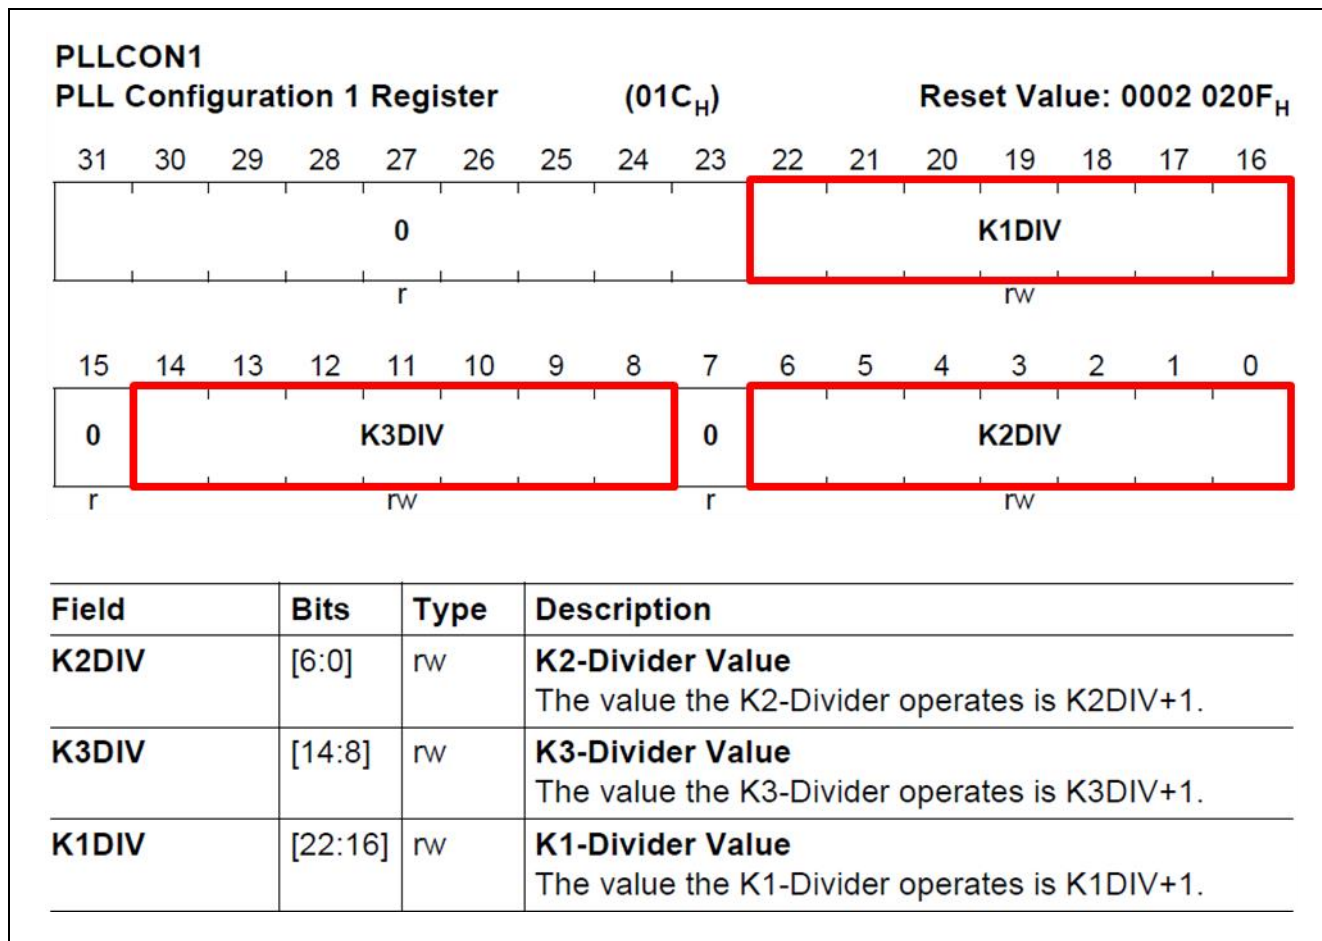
PLLCON1
PLL Configuration 1 Register (01C$_H$) Reset Value: 0002 020F$_H$

| 31 | 30 | 29 | 28 | 27 | 26 | 25 | 24 | 23 | 22 | 21 | 20 | 19 | 18 | 17 | 16 |
|---|---|---|---|---|---|---|---|---|---|---|---|---|---|---|---|
| 0 | | | | | | | | | K1DIV | | | | | | |
| r | | | | | | | | | rw | | | | | | |

| 15 | 14 | 13 | 12 | 11 | 10 | 9 | 8 | 7 | 6 | 5 | 4 | 3 | 2 | 1 | 0 |
|---|---|---|---|---|---|---|---|---|---|---|---|---|---|---|---|
| 0 | K3DIV | | | | | | | 0 | K2DIV | | | | | | |
| r | rw | | | | | | | r | rw | | | | | | |

| Field | Bits | Type | Description |
|---|---|---|---|
| K2DIV | [6:0] | rw | K2-Divider Value<br>The value the K2-Divider operates is K2DIV+1. |
| K3DIV | [14:8] | rw | K3-Divider Value<br>The value the K3-Divider operates is K3DIV+1. |
| K1DIV | [22:16] | rw | K1-Divider Value<br>The value the K1-Divider operates is K1DIV+1. |